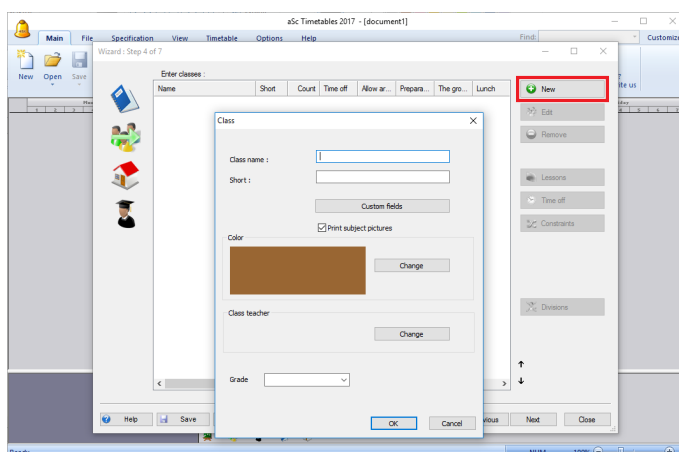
aSc Timetables 2017 - [document1]

Main File Specification View Timetable Options Help

Find:

Customize

New Open Save

Wizard : Step 4 of 7

Enter classes :

| Name | Short | Count | Time off | Allow ar... | Prepara... | The gro... | Lunch |
|---|---|---|---|---|---|---|---|

New

Edit

Remove

Lessons

Time off

Constraints

Divisions

Class

Class name :

Short :

Custom fields

Print subject pictures

Color

Change

Class teacher

Change

Grade

OK Cancel

Help Save

vious Next Close

Ready NUM